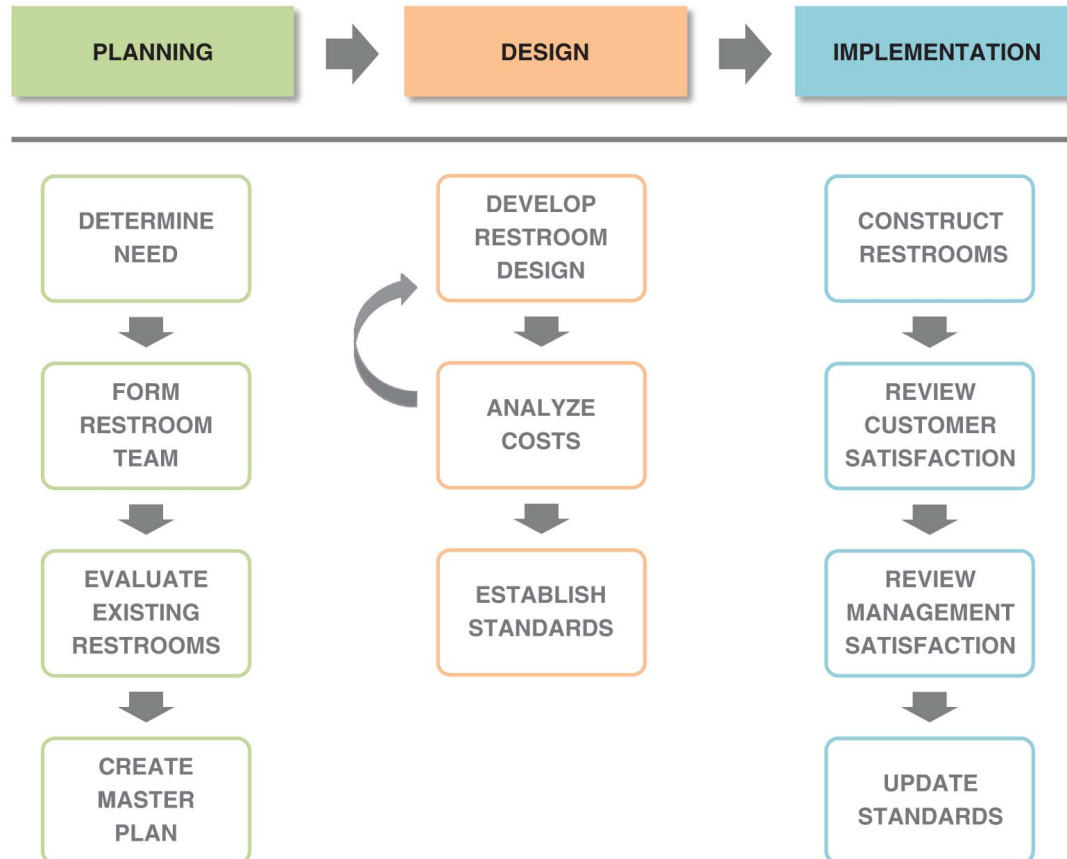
PLANNING

DESIGN

IMPLEMENTATION

DETERMINE NEED

FORM RESTROOM TEAM

EVALUATE EXISTING RESTROOMS

CREATE MASTER PLAN

DEVELOP RESTROOM DESIGN

ANALYZE COSTS

ESTABLISH STANDARDS

CONSTRUCT RESTROOMS

REVIEW CUSTOMER SATISFACTION

REVIEW MANAGEMENT SATISFACTION

UPDATE STANDARDS